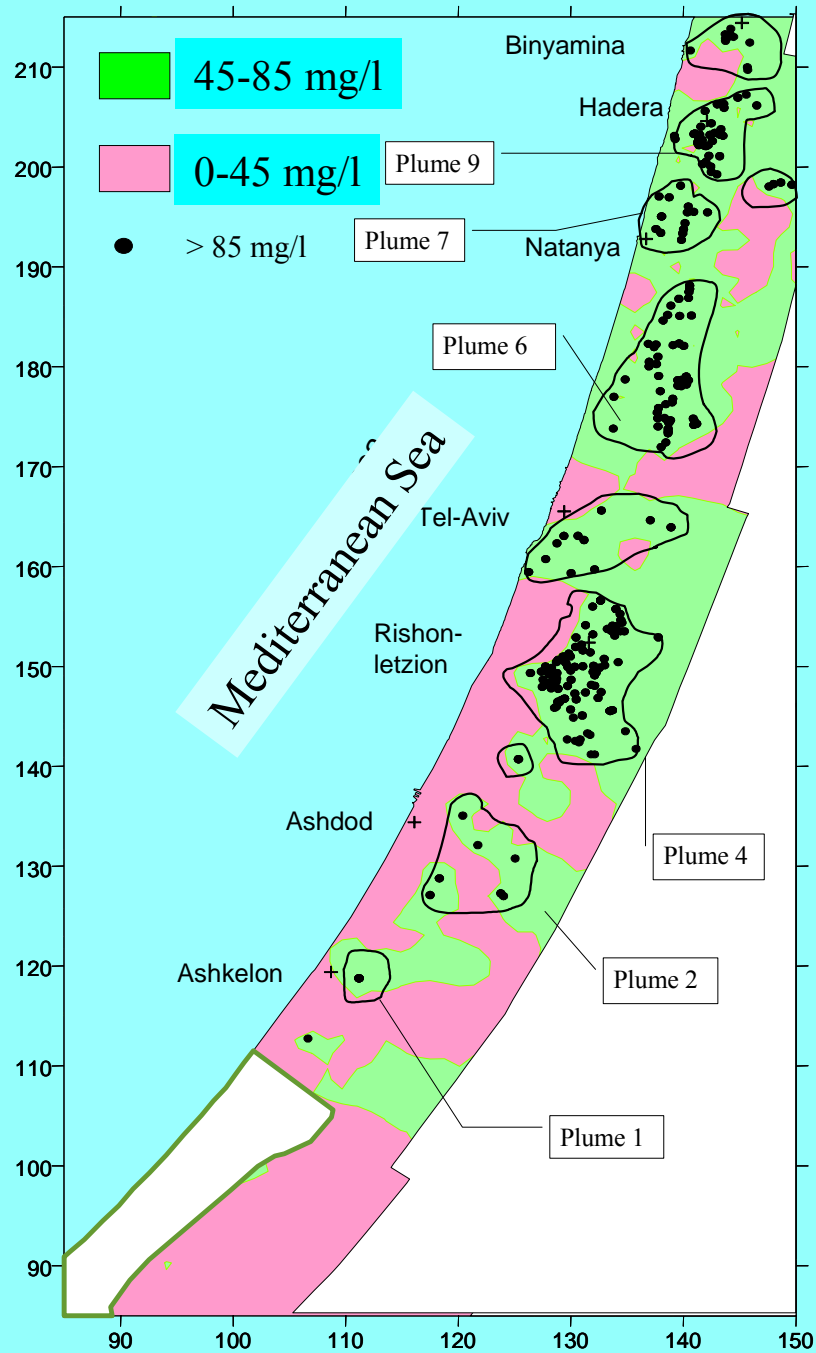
45-85 mg/l

0-45 mg/l

> 85 mg/l

Binyamina

Hadera

Plume 9

Plume 7

Natanya

Plume 6

Mediterranean Sea

Tel-Aviv

Rishon-letzion

Ashdod

Plume 4

Plume 2

Ashkelon

Plume 1

210
200
190
180
170
160
150
140
130
120
110
100
90

90 100 110 120 130 140 150